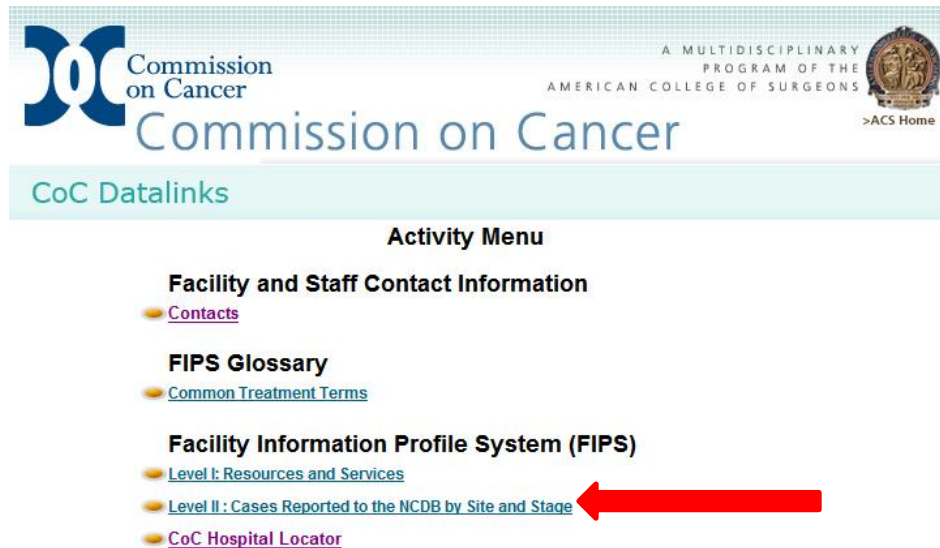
Commission on Cancer

A MULTIDISCIPLINARY PROGRAM OF THE AMERICAN COLLEGE OF SURGEONS

>ACS Home

Commission on Cancer

CoC Datalinks

Activity Menu

Facility and Staff Contact Information

Contacts

FIPS Glossary

Common Treatment Terms

Facility Information Profile System (FIPS)

Level I: Resources and Services

Level II : Cases Reported to the NCDB by Site and Stage

CoC Hospital Locator